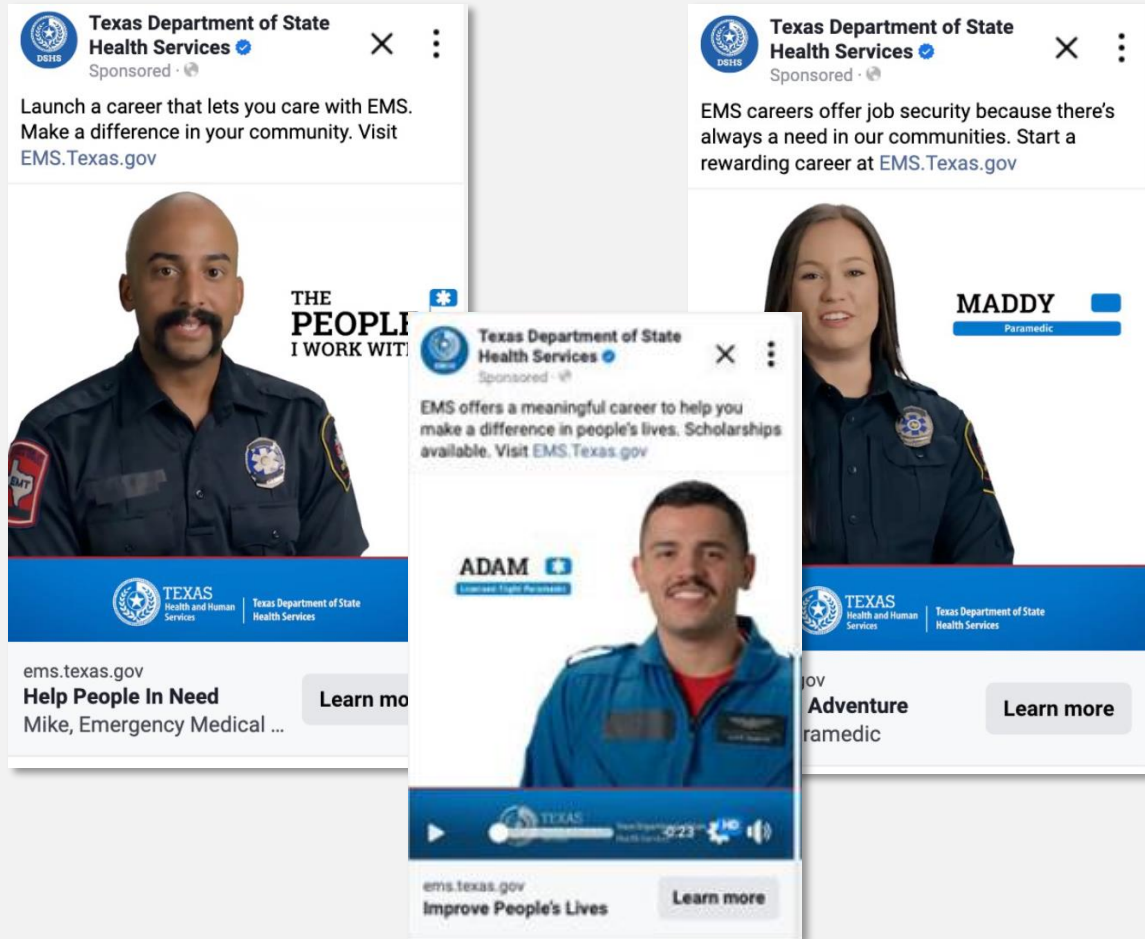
DSHS
Texas Department of State Health Services
Sponsored ·

Launch a career that lets you care with EMS. Make a difference in your community. Visit EMS.Texas.gov

THE PEOPL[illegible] I WORK WIT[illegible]

EMT

TEXAS Health and Human Services | Texas Department of State Health Services

ems.texas.gov
Help People In Need
Mike, Emergency Medical ...
Learn mo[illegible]

DSHS
Texas Department of State Health Services
Sponsored ·

EMS careers offer job security because there's always a need in our communities. Start a rewarding career at EMS.Texas.gov

MADDY
Paramedic

TEXAS Health and Human Services | Texas Department of State Health Services

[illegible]ov
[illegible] Adventure
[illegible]ramedic
Learn more

Texas Department of State Health Services
Sponsored ·

EMS offers a meaningful career to help you make a difference in people's lives. Scholarships available. Visit EMS.Texas.gov

ADAM
Licensed Flight Paramedic

TEXAS
-0:23
HD

ems.texas.gov
Improve People's Lives
Learn more